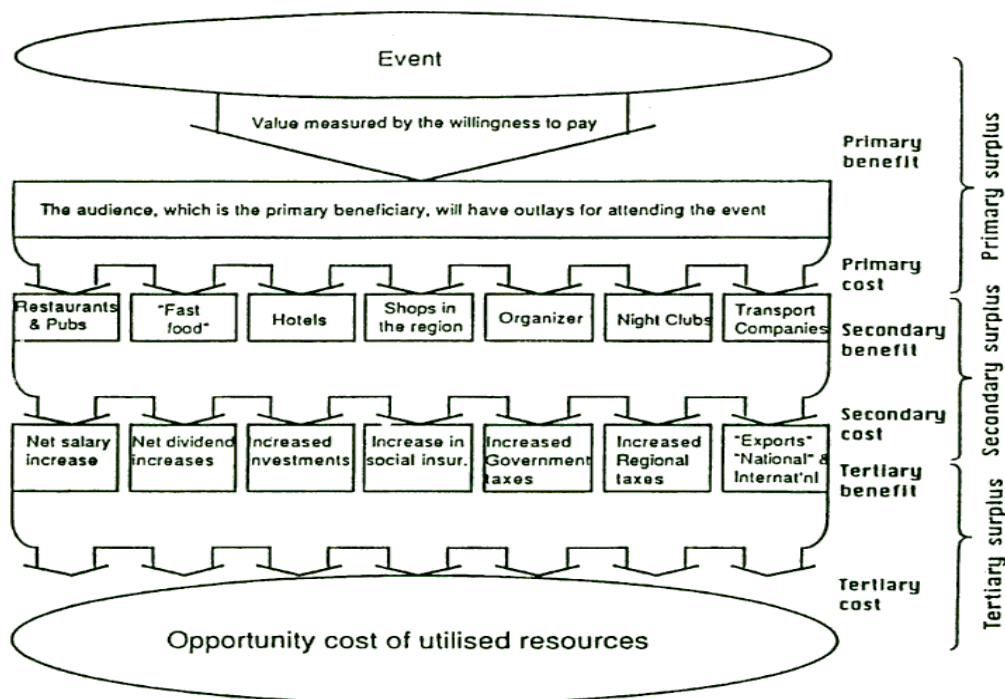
Event

Value measured by the willingness to pay

Primary benefit

The audience, which is the primary beneficiary, will have outlays for attending the event

Primary cost

Restaurants & Pubs

"Fast food"

Hotels

Shops in the region

Organizer

Night Clubs

Transport Companies

Secondary benefit

Secondary cost

Net salary increase

Net dividend increases

Increased nvestments

Increase in social insur.

Increased Government taxes

Increased Regional taxes

"Exports" "National" & Internat'nl

Tertiary benefit

Tertiary cost

Opportunity cost of utilised resources

Primary surplus

Secondary surplus

Tertiary surplus